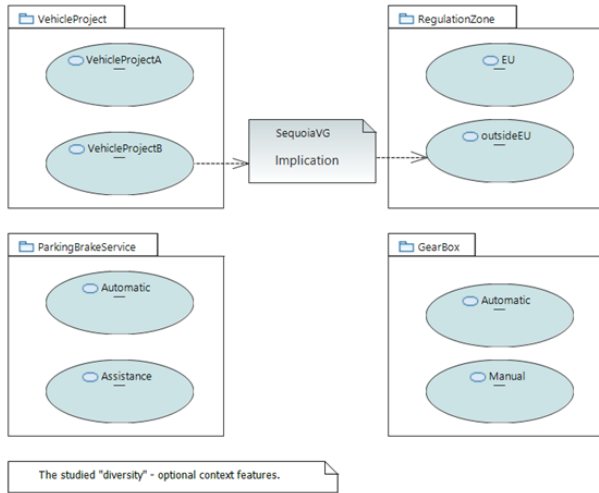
VehicleProject

VehicleProjectA

VehicleProjectB

SequoiaVG

Implication

RegulationZone

EU

outsideEU

ParkingBrakeService

Automatic

Assistance

GearBox

Automatic

Manual

The studied "diversity" - optional context features.